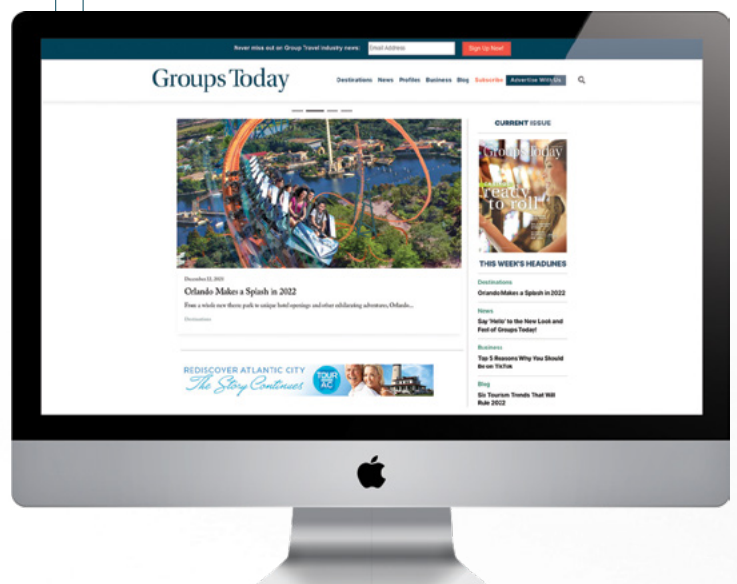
Never miss out on Group Travel industry news: Email Address Sign Up Now!

Groups Today

Destinations News Profiles Business Blog Subscribe Advertise With Us

CURRENT ISSUE

Groups Today

ready to roll

THIS WEEK'S HEADLINES

Destinations
Orlando Makes a Splash in 2022

News
Say 'Hello' to the New Look and Feel of Groups Today!

Business
Top 5 Reasons Why You Should be on TikTok

Blog
Six Tourism Trends That Will Rule 2022

December 13, 2021

Orlando Makes a Splash in 2022

From a whole new theme park to unique hotel openings and other exhilarating adventures, Orlando...

Destinations

REDISCOVER ATLANTIC CITY The Story Continues TOUR AC